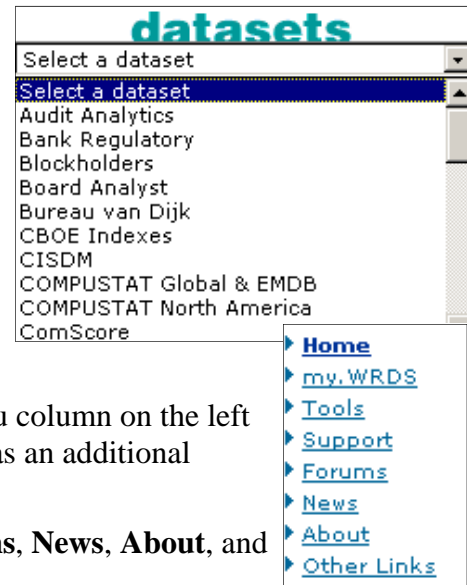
datasets

Select a dataset

Select a dataset
Audit Analytics
Bank Regulatory
Blockholders
Board Analyst
Bureau van Dijk
CBOE Indexes
CISDM
COMPUSTAT Global & EMDB
COMPUSTAT North America
ComScore

u column on the left
as an additional

s, **News**, **About**, and

Home
my.WRDS
Tools
Support
Forums
News
About
Other Links